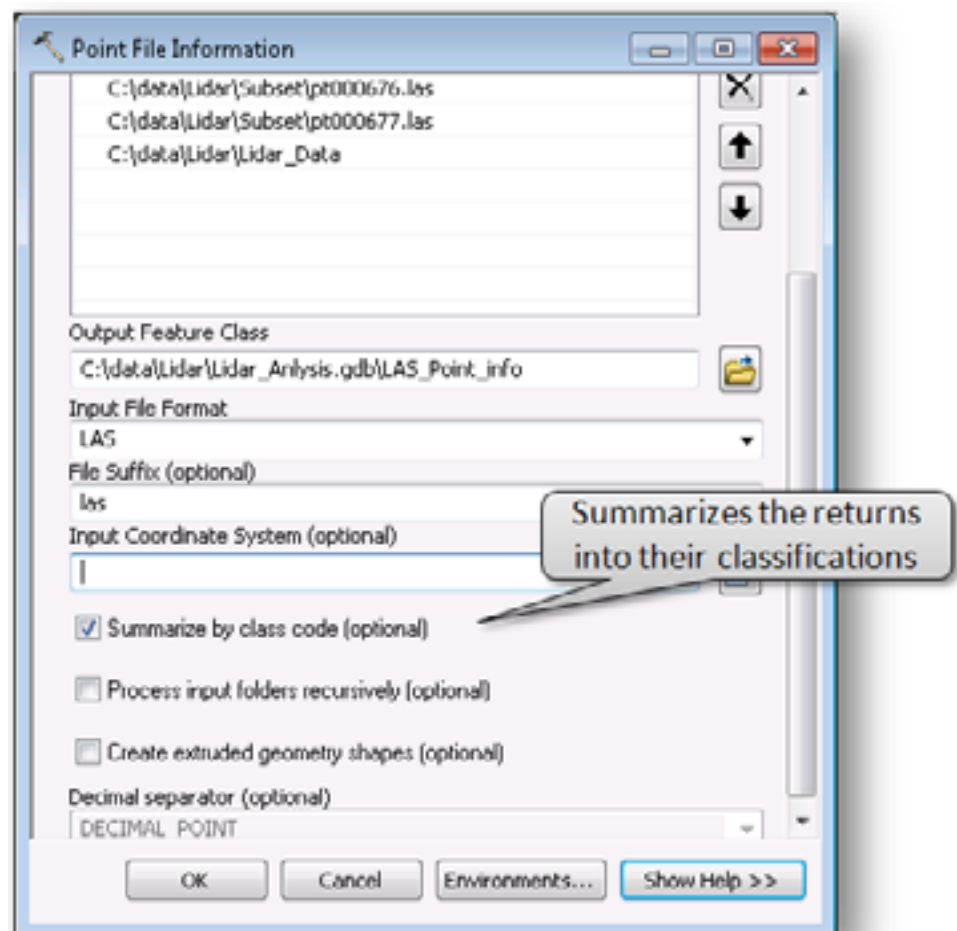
Point File Information

C:\data\Lidar\Subset\pt000676.las
C:\data\Lidar\Subset\pt000677.las
C:\data\Lidar\Lidar_Data

Output Feature Class
C:\data\Lidar\Lidar_Anlysis.gdb\LAS_Point_info

Input File Format
LAS

File Suffix (optional)
las

Input Coordinate System (optional)

Summarizes the returns into their classifications

Summarize by class code (optional)

Process input folders recursively (optional)

Create extruded geometry shapes (optional)

Decimal separator (optional)
DECIMAL_POINT

OK
Cancel
Environments...
Show Help >>